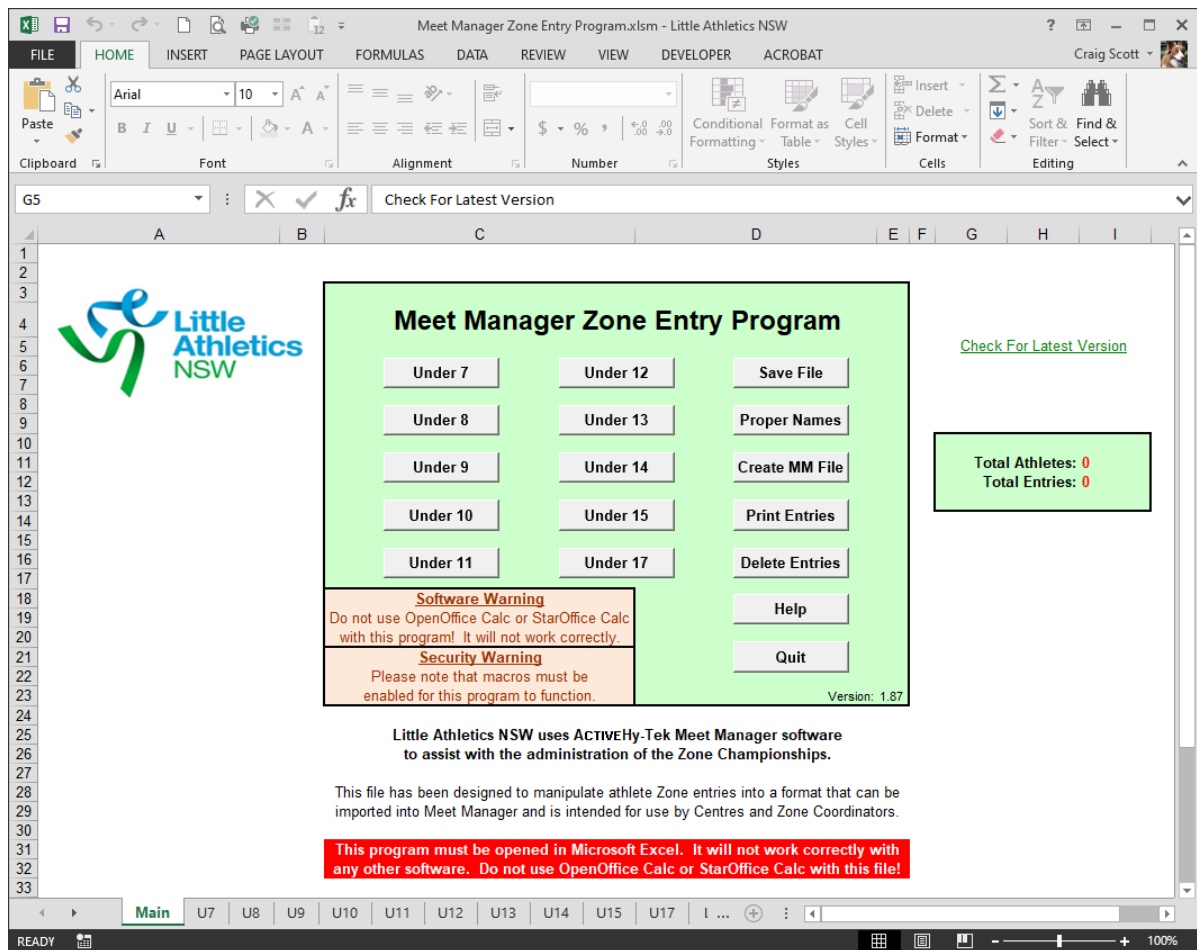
Meet Manager Zone Entry Program.xlsm - Little Athletics NSW
? — □ ✕

FILE HOME INSERT PAGE LAYOUT FORMULAS DATA REVIEW VIEW DEVELOPER ACROBAT Craig Scott

Paste
Clipboard
Arial 10
B I U
Font
Alignment
$ % ,
Number
Conditional Formatting Format as Table Cell Styles
Styles
Insert Delete Format
Cells
Sort & Filter Find & Select
Editing

G5 Check For Latest Version

A B C D E F G H I

1 2 3 4 5 6 7 8 9 10 11 12 13 14 15 16 17 18 19 20 21 22 23 24 25 26 27 28 29 30 31 32 33

Little Athletics NSW

Meet Manager Zone Entry Program

Under 7 Under 12 Save File
Under 8 Under 13 Proper Names
Under 9 Under 14 Create MM File
Under 10 Under 15 Print Entries
Under 11 Under 17 Delete Entries

Software Warning
Do not use OpenOffice Calc or StarOffice Calc with this program! It will not work correctly.

Help

Security Warning
Please note that macros must be enabled for this program to function.

Quit

Version: 1.87

Check For Latest Version

Total Athletes: 0
Total Entries: 0

Little Athletics NSW uses ACTIVEHy-Tek Meet Manager software to assist with the administration of the Zone Championships.

This file has been designed to manipulate athlete Zone entries into a format that can be imported into Meet Manager and is intended for use by Centres and Zone Coordinators.

This program must be opened in Microsoft Excel. It will not work correctly with any other software. Do not use OpenOffice Calc or StarOffice Calc with this file!

Main U7 U8 U9 U10 U11 U12 U13 U14 U15 U17 I ...

READY 100%